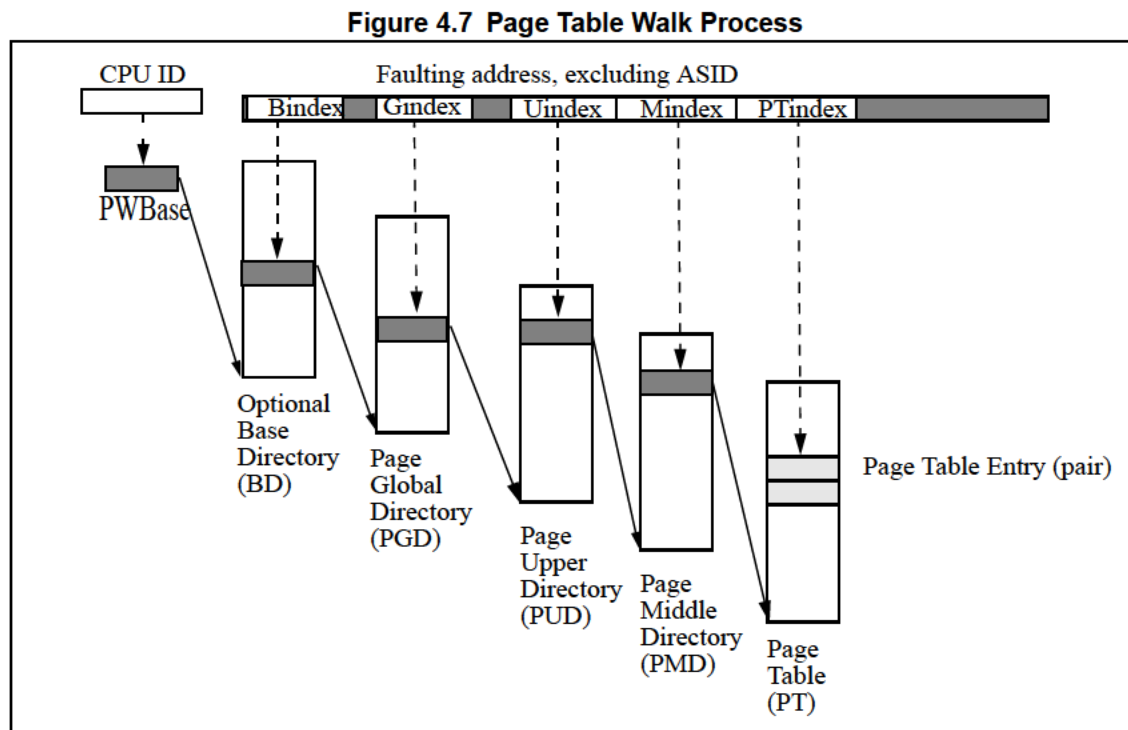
Figure 4.7 Page Table Walk Process

CPU ID

Faulting address, excluding ASID

Bindex Gindex Uindex Mindex PTindex

PWBase

Optional Base Directory (BD)

Page Global Directory (PGD)

Page Upper Directory (PUD)

Page Middle Directory (PMD)

Page Table (PT)

Page Table Entry (pair)